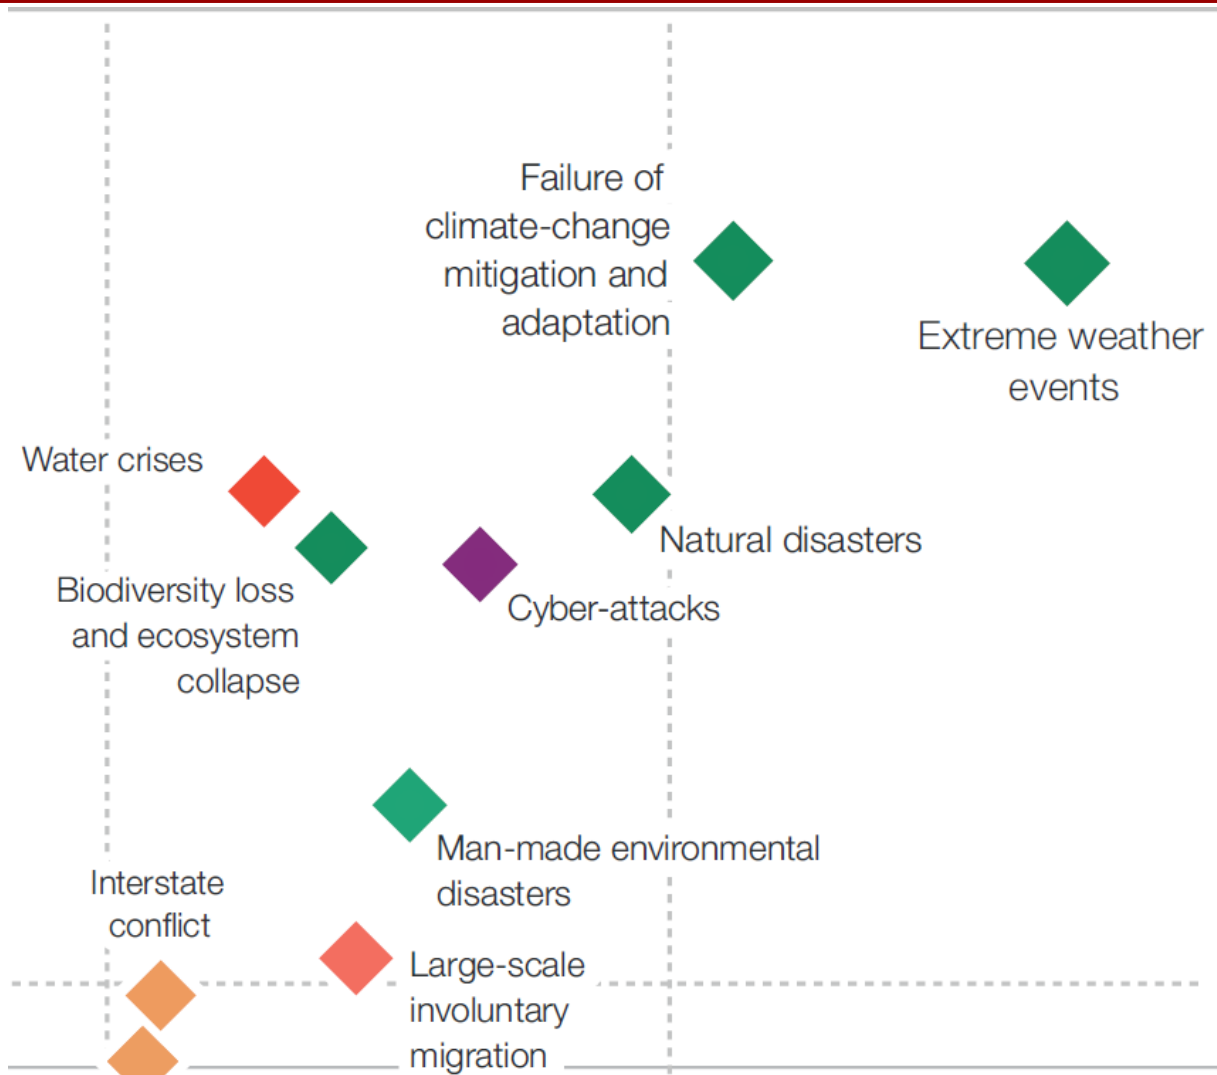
Failure of climate-change mitigation and adaptation

Extreme weather events

Water crises

Natural disasters

Biodiversity loss and ecosystem collapse

Cyber-attacks

Man-made environmental disasters

Interstate conflict

Large-scale involuntary migration